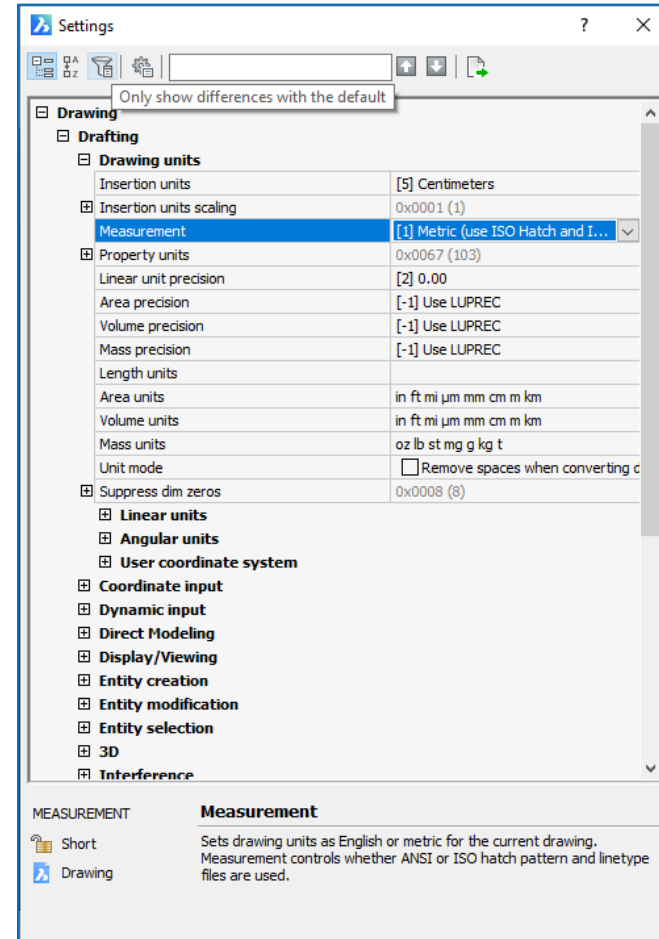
Settings ? X

Only show differences with the default

⊟ Drawing
⊟ Drafting
⊟ Drawing units

| | |
|---|---|
| Insertion units | [5] Centimeters |
| ⊞ Insertion units scaling | 0x0001 (1) |
| Measurement | [1] Metric (use ISO Hatch and I... |
| ⊞ Property units | 0x0067 (103) |
| Linear unit precision | [2] 0.00 |
| Area precision | [-1] Use LUPREC |
| Volume precision | [-1] Use LUPREC |
| Mass precision | [-1] Use LUPREC |
| Length units | |
| Area units | in ft mi µm mm cm m km |
| Volume units | in ft mi µm mm cm m km |
| Mass units | oz lb st mg g kg t |
| Unit mode | Remove spaces when converting c |
| ⊞ Suppress dim zeros | 0x0008 (8) |

⊞ Linear units
⊞ Angular units
⊞ User coordinate system
⊞ Coordinate input
⊞ Dynamic input
⊞ Direct Modeling
⊞ Display/Viewing
⊞ Entity creation
⊞ Entity modification
⊞ Entity selection
⊞ 3D
⊞ Interference

MEASUREMENT
Short
Drawing

Measurement
Sets drawing units as English or metric for the current drawing. Measurement controls whether ANSI or ISO hatch pattern and linetype files are used.